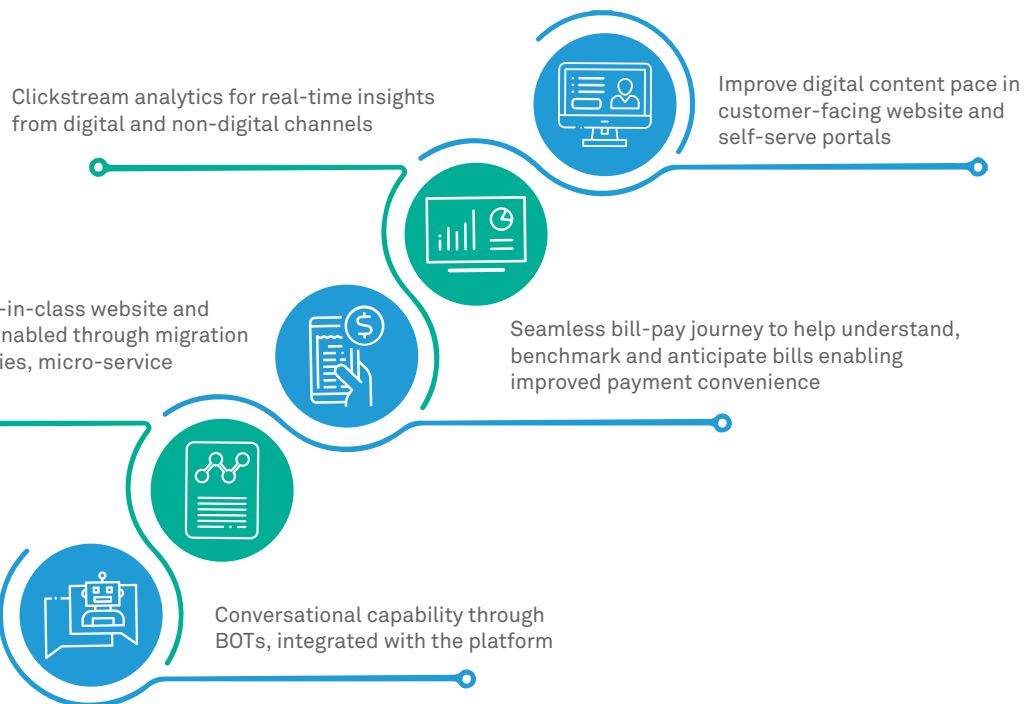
Clickstream analytics for real-time insights from digital and non-digital channels

Improve digital content pace in customer-facing website and self-serve portals

-in-class website and nabled through migration ies, micro-service

Seamless bill-pay journey to help understand, benchmark and anticipate bills enabling improved payment convenience

Conversational capability through BOTs, integrated with the platform